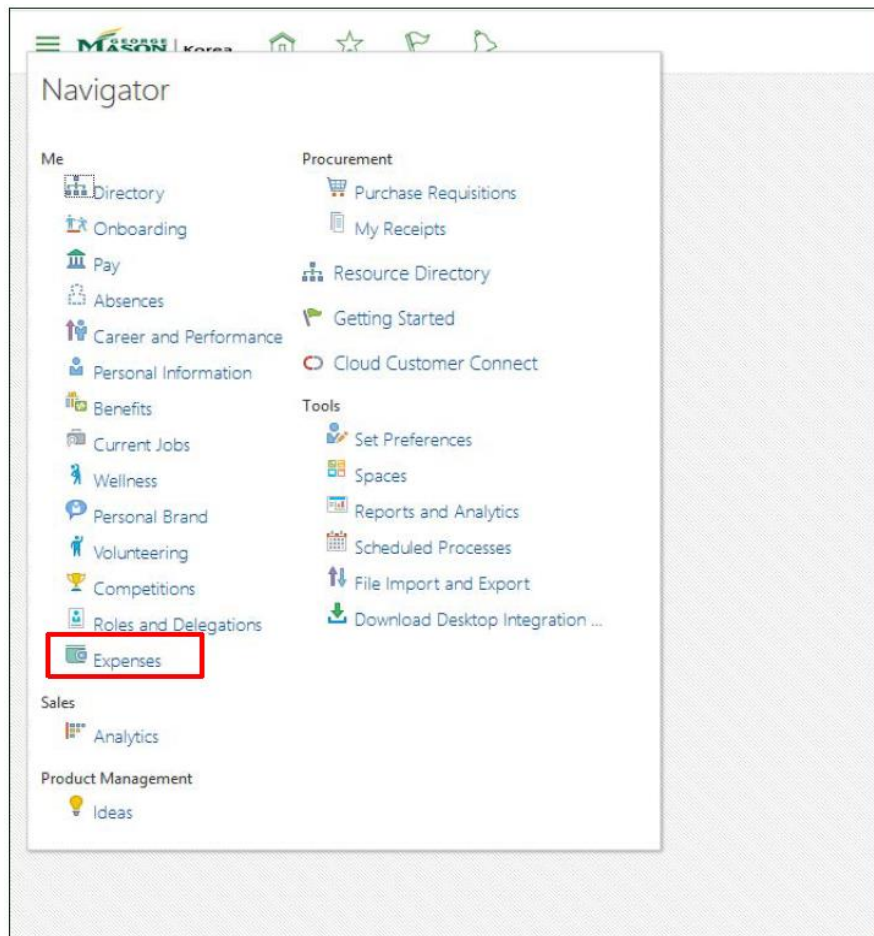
GEORGE MASON | Korea

Navigator

Me
Directory
Onboarding
Pay
Absences
Career and Performance
Personal Information
Benefits
Current Jobs
Wellness
Personal Brand
Volunteering
Competitions
Roles and Delegations
Expenses

Sales
Analytics

Product Management
Ideas

Procurement
Purchase Requisitions
My Receipts

Resource Directory

Getting Started

Cloud Customer Connect

Tools
Set Preferences
Spaces
Reports and Analytics
Scheduled Processes
File Import and Export
Download Desktop Integration ...